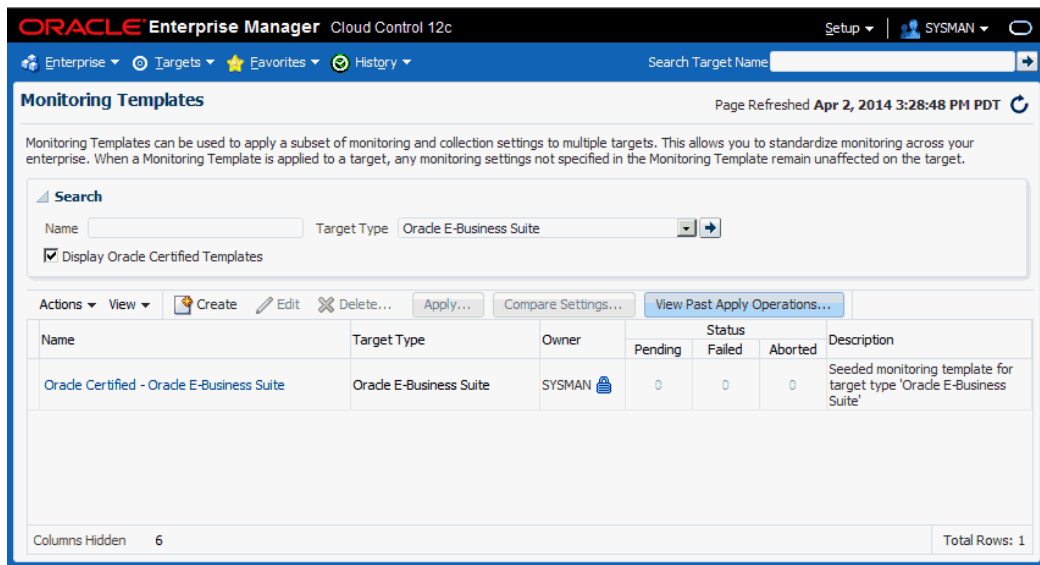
ORACLE Enterprise Manager Cloud Control 12c

Setup ▾ SYSMAN ▾

Enterprise ▾ Targets ▾ Favorites ▾ History ▾ Search Target Name

Monitoring Templates

Page Refreshed Apr 2, 2014 3:28:48 PM PDT

Monitoring Templates can be used to apply a subset of monitoring and collection settings to multiple targets. This allows you to standardize monitoring across your enterprise. When a Monitoring Template is applied to a target, any monitoring settings not specified in the Monitoring Template remain unaffected on the target.

Search

Name

Target Type Oracle E-Business Suite

Display Oracle Certified Templates

Actions ▾ View ▾ Create Edit Delete... Apply... Compare Settings... View Past Apply Operations...

| Name | Target Type | Owner | Status Pending | Status Failed | Status Aborted | Description |
|---|---|---|---|---|---|---|
| Oracle Certified - Oracle E-Business Suite | Oracle E-Business Suite | SYSMAN | 0 | 0 | 0 | Seeded monitoring template for target type 'Oracle E-Business Suite' |

Columns Hidden 6

Total Rows: 1